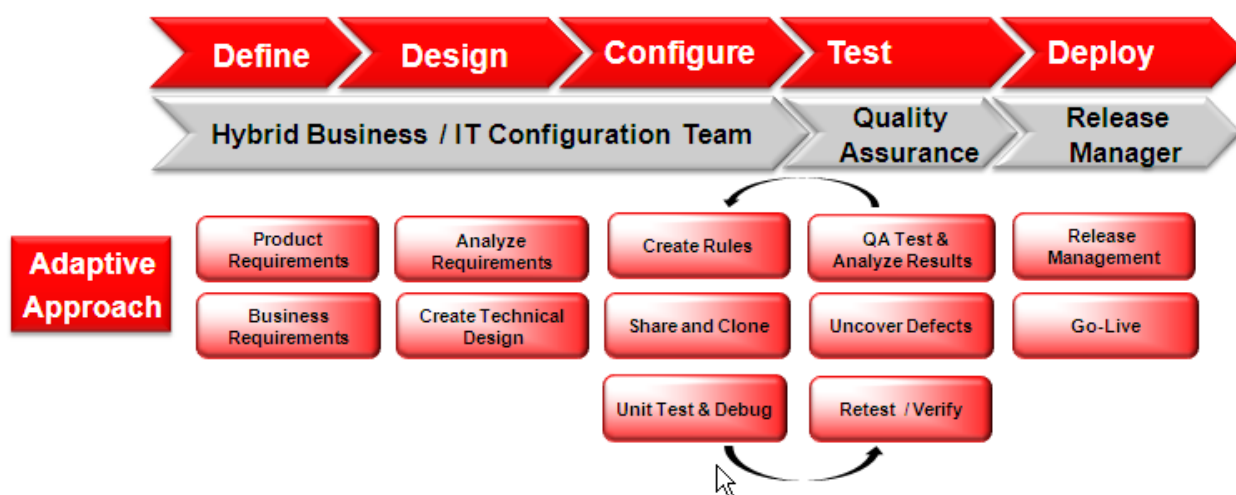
Define Design Configure Test Deploy

Hybrid Business / IT Configuration Team

Quality Assurance

Release Manager

Adaptive Approach

Product Requirements

Business Requirements

Analyze Requirements

Create Technical Design

Create Rules

Share and Clone

Unit Test & Debug

QA Test & Analyze Results

Uncover Defects

Retest / Verify

Release Management

Go-Live